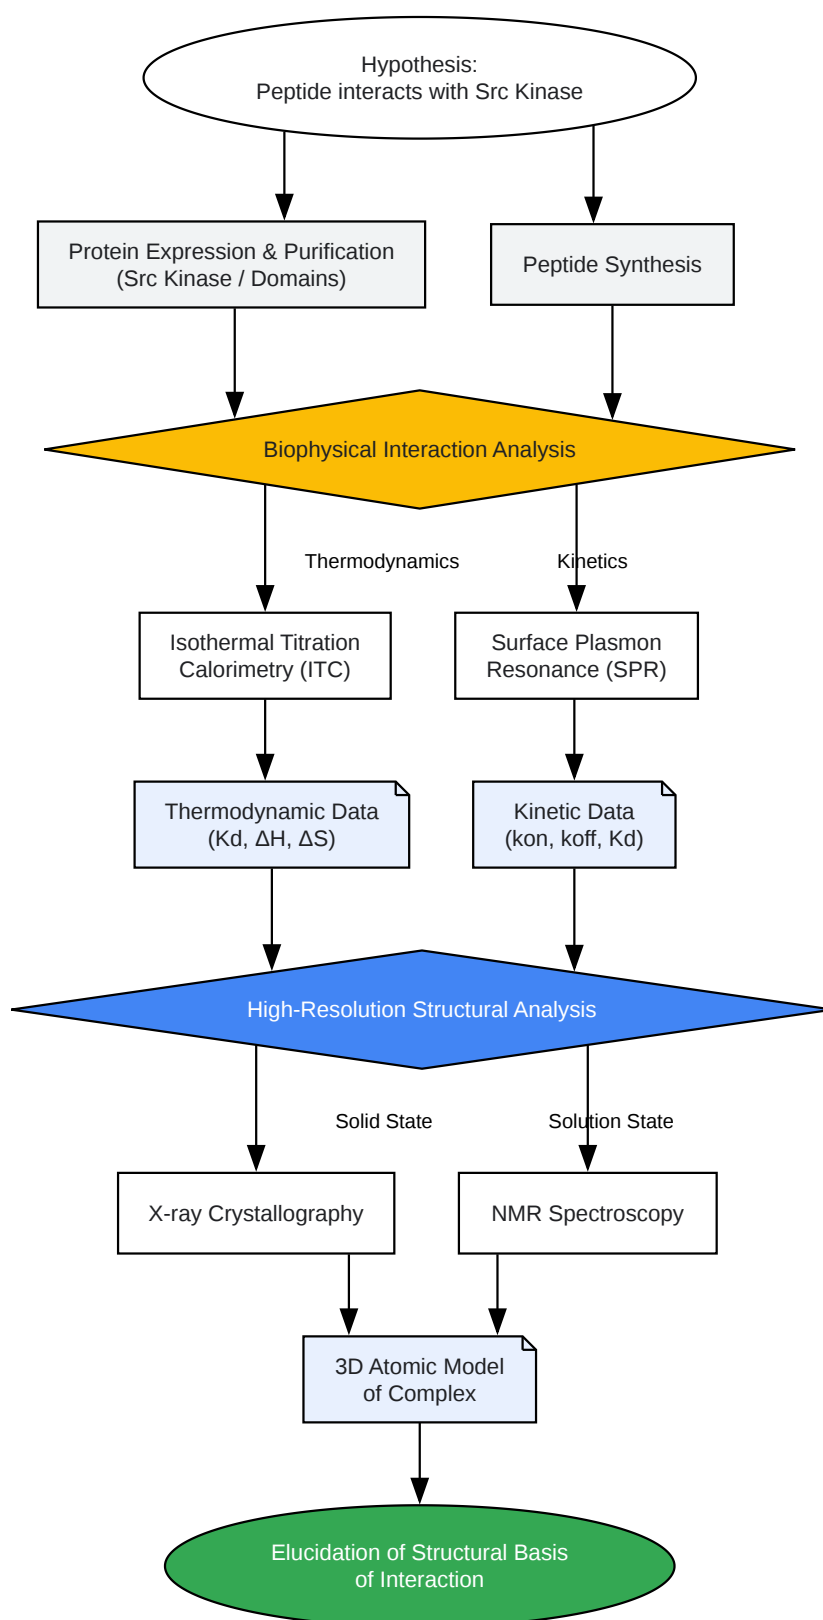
Hypothesis:
Peptide interacts with Src Kinase

Protein Expression & Purification
(Src Kinase / Domains)

Peptide Synthesis

Biophysical Interaction Analysis

Thermodynamics

Kinetics

Isothermal Titration
Calorimetry (ITC)

Surface Plasmon
Resonance (SPR)

Thermodynamic Data
(Kd, ΔH, ΔS)

Kinetic Data
(kon, koff, Kd)

High-Resolution Structural Analysis

Solid State

Solution State

X-ray Crystallography

NMR Spectroscopy

3D Atomic Model
of Complex

Elucidation of Structural Basis
of Interaction